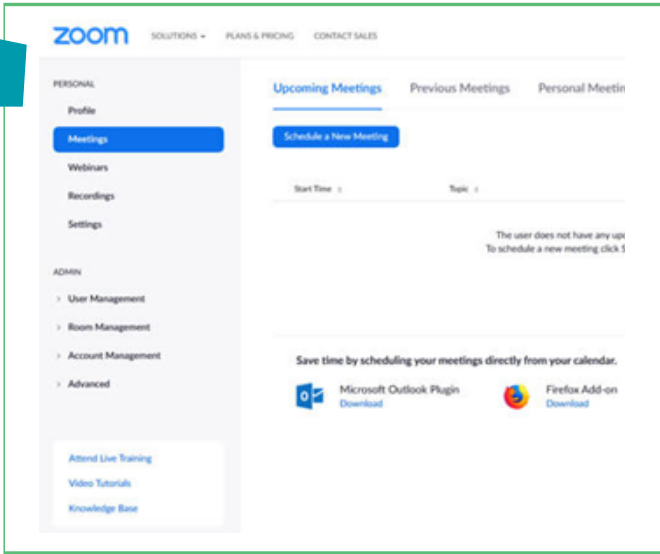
zoom SOLUTIONS ▾ PLANS & PRICING CONTACT SALES

PERSONAL
Profile
Meetings
Webinars
Recordings
Settings

ADMIN
› User Management
› Room Management
› Account Management
› Advanced

Attend Live Training
Video Tutorials
Knowledge Base

Upcoming Meetings Previous Meetings Personal Meetin

Schedule a New Meeting

Start Time ↕ Topic ↕

The user does not have any up
To schedule a new meeting click S

Save time by scheduling your meetings directly from your calendar.

Microsoft Outlook Plugin
Download

Firefox Add-on
Download